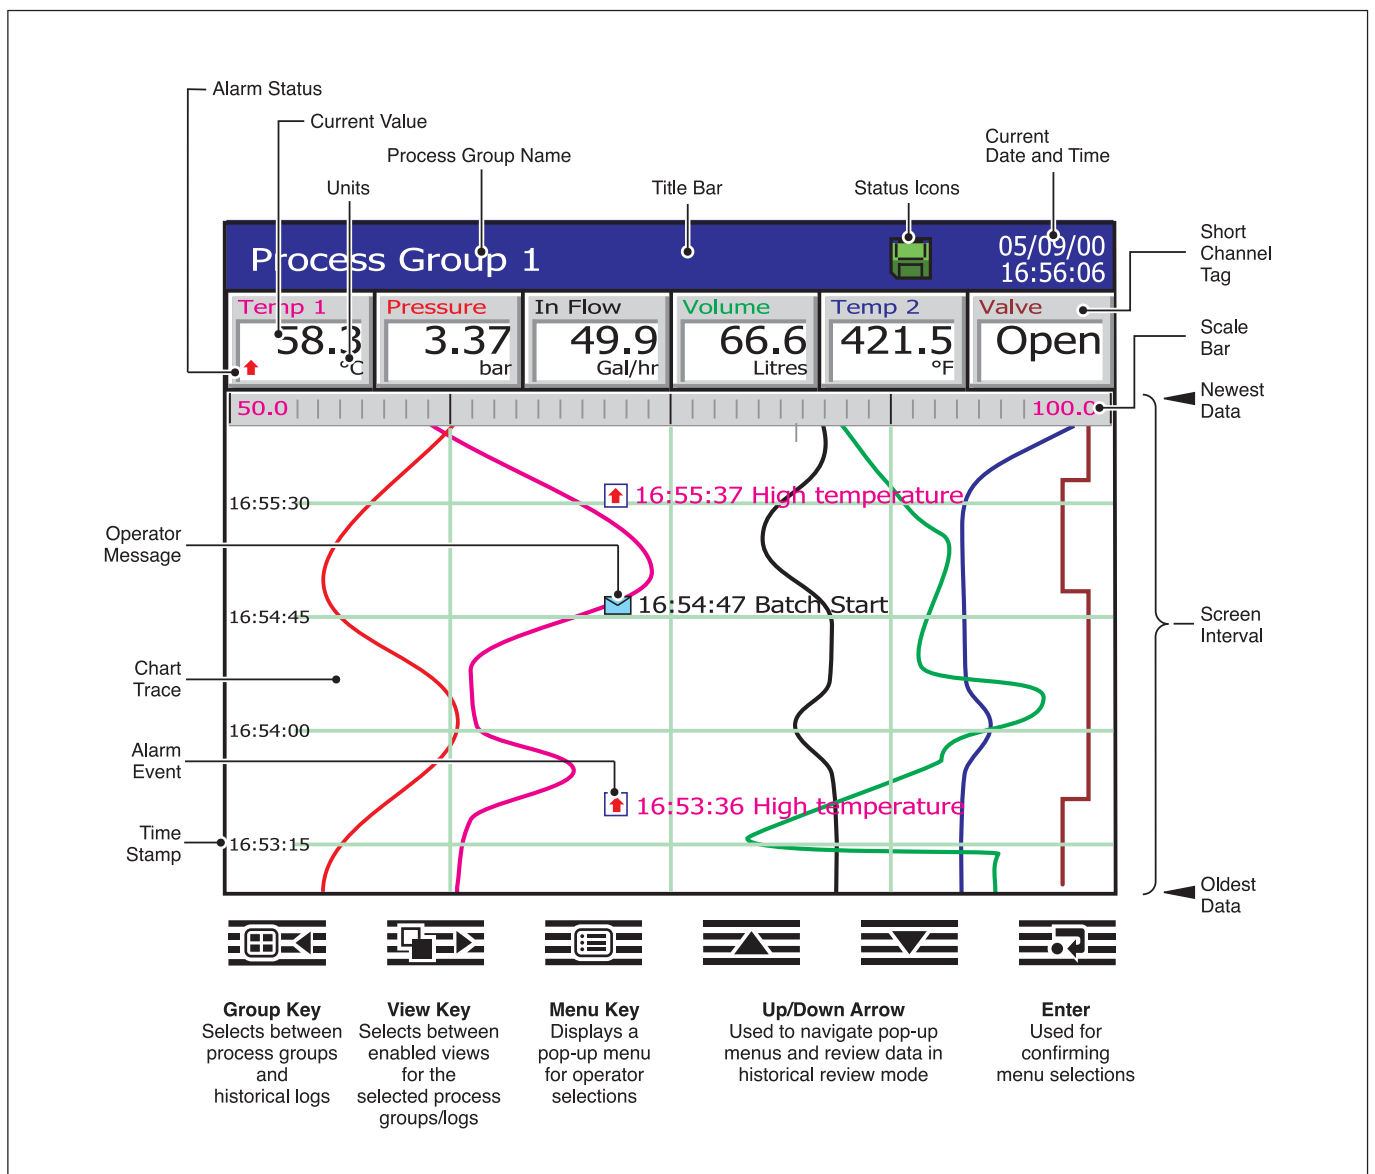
Alarm Status

Current Value

Process Group Name

Units

Title Bar

Status Icons

Current Date and Time

Short Channel Tag

Scale Bar

Newest Data

Process Group 1

05/09/00
16:56:06

| Temp 1 | Pressure | In Flow | Volume | Temp 2 | Valve |
|---|---|---|---|---|---|
| 58.3 °C | 3.37 bar | 49.9 Gal/hr | 66.6 Litres | 421.5 °F | Open |

50.0

100.0

16:55:30

16:55:37 High temperature

Operator Message

16:54:47 Batch Start

16:54:45

Chart Trace

16:54:00

Alarm Event

16:53:36 High temperature

Time Stamp

16:53:15

Screen Interval

Oldest Data

Group Key
Selects between process groups and historical logs

View Key
Selects between enabled views for the selected process groups/logs

Menu Key
Displays a pop-up menu for operator selections

Up/Down Arrow
Used to navigate pop-up menus and review data in historical review mode

Enter
Used for confirming menu selections